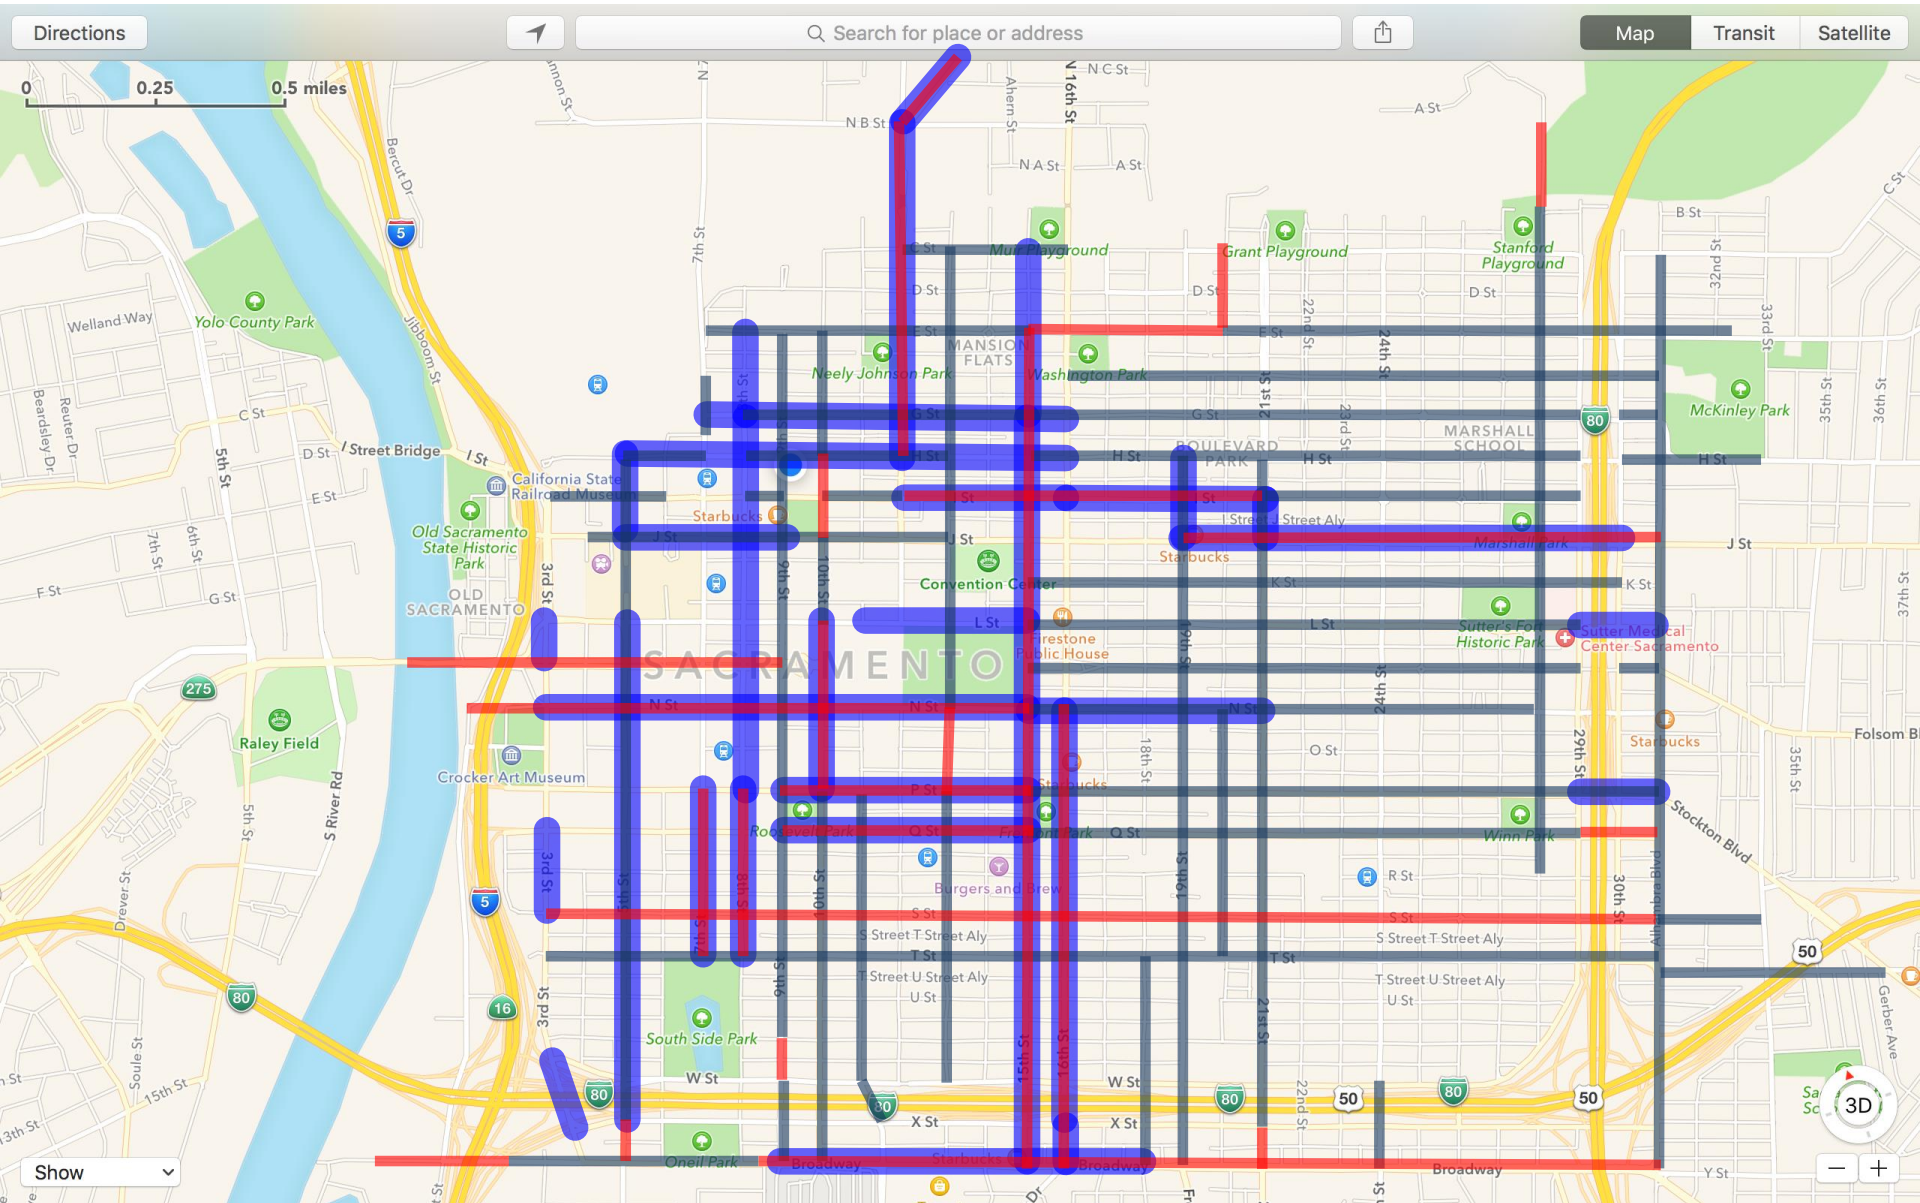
Directions
Search for place or address
Map
Transit
Satellite

0
0.25
0.5 miles

N C St
N 16th St
N B St
N A St
A St
A St
Ahern St
C St
Muir Playground
Grant Playground
Stanford Playground
B St
D St
D St
D St
E St
E St
MANSION FLATS
Neely Johnson Park
Washington Park
22nd St
24th St
32nd St
33rd St
McKinley Park
35th St
36th St
G St
G St
21st St
23rd St
MARSHALL SCHOOL
BOULEVARD PARK
H St
H St
H St
80
Welland Way
Yolo County Park
C St
Jibboom St
Bercut Dr
5
Beardsley Dr
Reuter Dr
5th St
D St
I Street Bridge
I St
California State Railroad Museum
E St
Starbucks
I St
I Street J Street Aly
J St
Marshall Park
J St
J St
Starbucks
Old Sacramento State Historic Park
7th St
6th St
F St
G St
OLD SACRAMENTO
3rd St
9th St
10th St
Convention Center
K St
K St
L St
L St
Sutter's Fort Historic Park
Sutter Medical Center Sacramento
37th St
Firestone Public House
SACRAMENTO
19th St
275
Raley Field
N St
N St
N St
24th St
Folsom B
O St
Crocker Art Museum
18th St
29th St
Starbucks
35th St
P St
Starbucks
Stockton Blvd
Roosevelt Park
Q St
Fremont Park
Q St
Winn Park
5th St
S River Rd
3rd St
8th St
10th St
Burgers and Brew
R St
19th St
Alhambra Blvd
30th St
Drever St
5
S St
S St
S Street T Street Aly
S Street T Street Aly
T St
T St
50
T Street U Street Aly
T Street U Street Aly
U St
U St
80
16
3rd St
9th St
21st St
Gerber Ave
South Side Park
Soule St
15th St
W St
80
W St
15th St
16th St
80
22nd St
50
80
50
3D
X St
X St
Sa Sc
13th St
Oneil Park
Broadway
Starbucks
Broadway
Broadway
Y St
Show